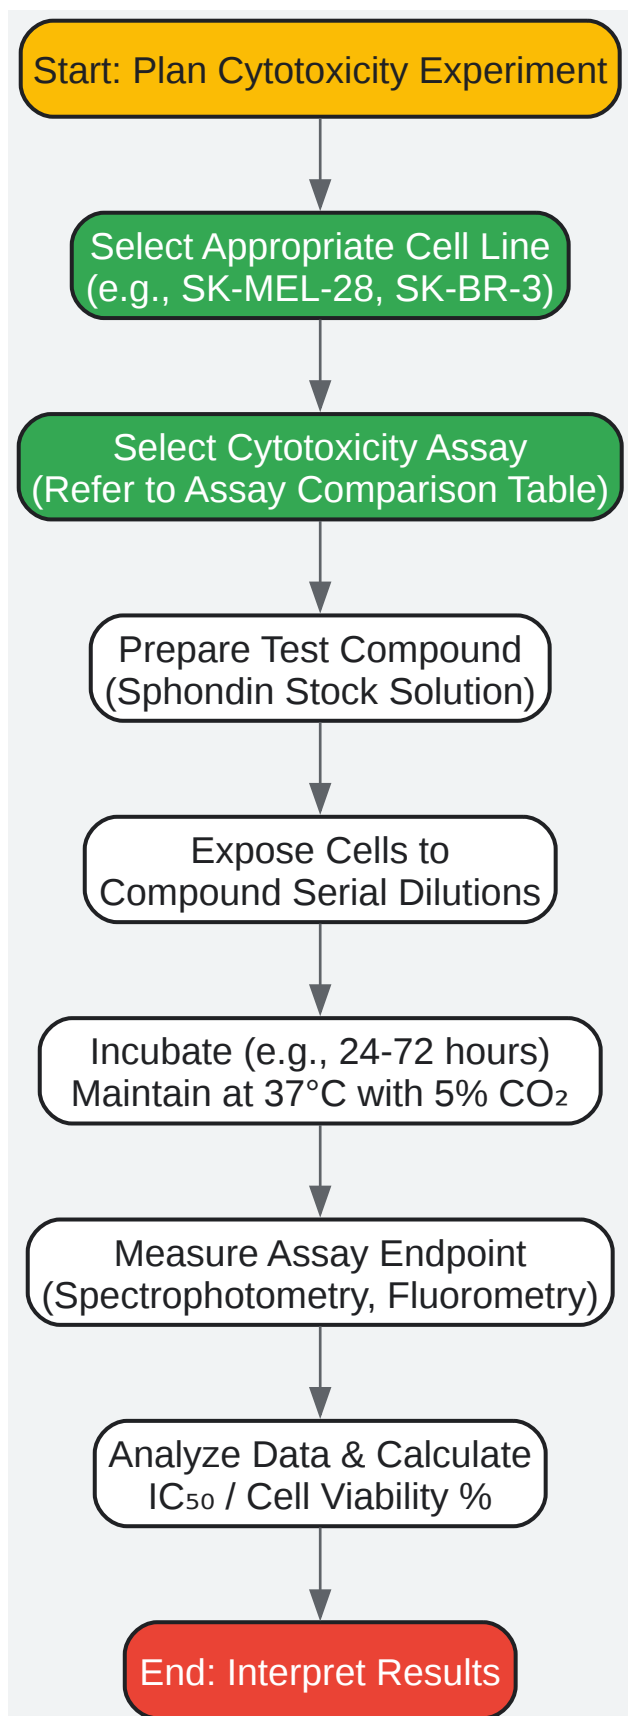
Start: Plan Cytotoxicity Experiment

Select Appropriate Cell Line
(e.g., SK-MEL-28, SK-BR-3)

Select Cytotoxicity Assay
(Refer to Assay Comparison Table)

Prepare Test Compound
(Sphondin Stock Solution)

Expose Cells to
Compound Serial Dilutions

Incubate (e.g., 24-72 hours)
Maintain at 37°C with 5% $CO_2$

Measure Assay Endpoint
(Spectrophotometry, Fluorometry)

Analyze Data & Calculate
$IC_{50}$ / Cell Viability %

End: Interpret Results